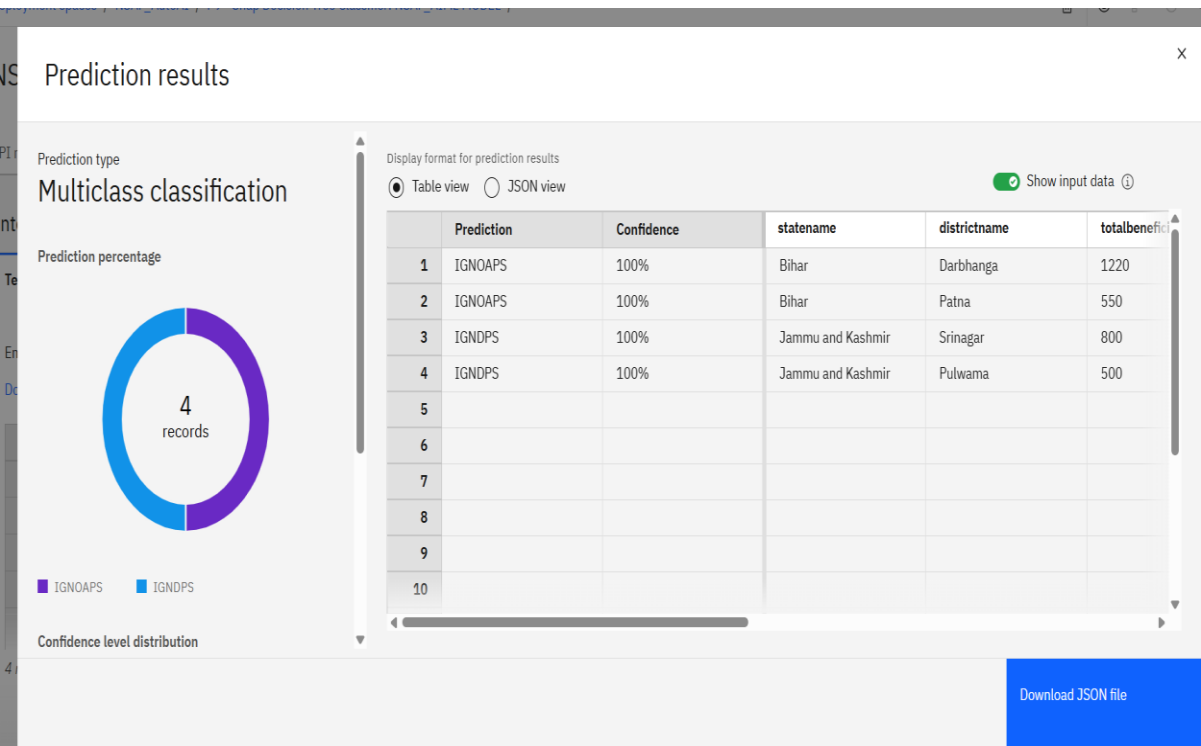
Prediction results

x

Prediction type
Multiclass classification

Prediction percentage

4
records

IGNOAPS IGNDPS

Confidence level distribution

Display format for prediction results
Table view JSON view

Show input data

| | Prediction | Confidence | statename | districtname | totalbenefi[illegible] |
|---|---|---|---|---|---|
| 1 | IGNOAPS | 100% | Bihar | Darbhanga | 1220 |
| 2 | IGNOAPS | 100% | Bihar | Patna | 550 |
| 3 | IGNDPS | 100% | Jammu and Kashmir | Srinagar | 800 |
| 4 | IGNDPS | 100% | Jammu and Kashmir | Pulwama | 500 |
| 5 | | | | | |
| 6 | | | | | |
| 7 | | | | | |
| 8 | | | | | |
| 9 | | | | | |
| 10 | | | | | |

Download JSON file